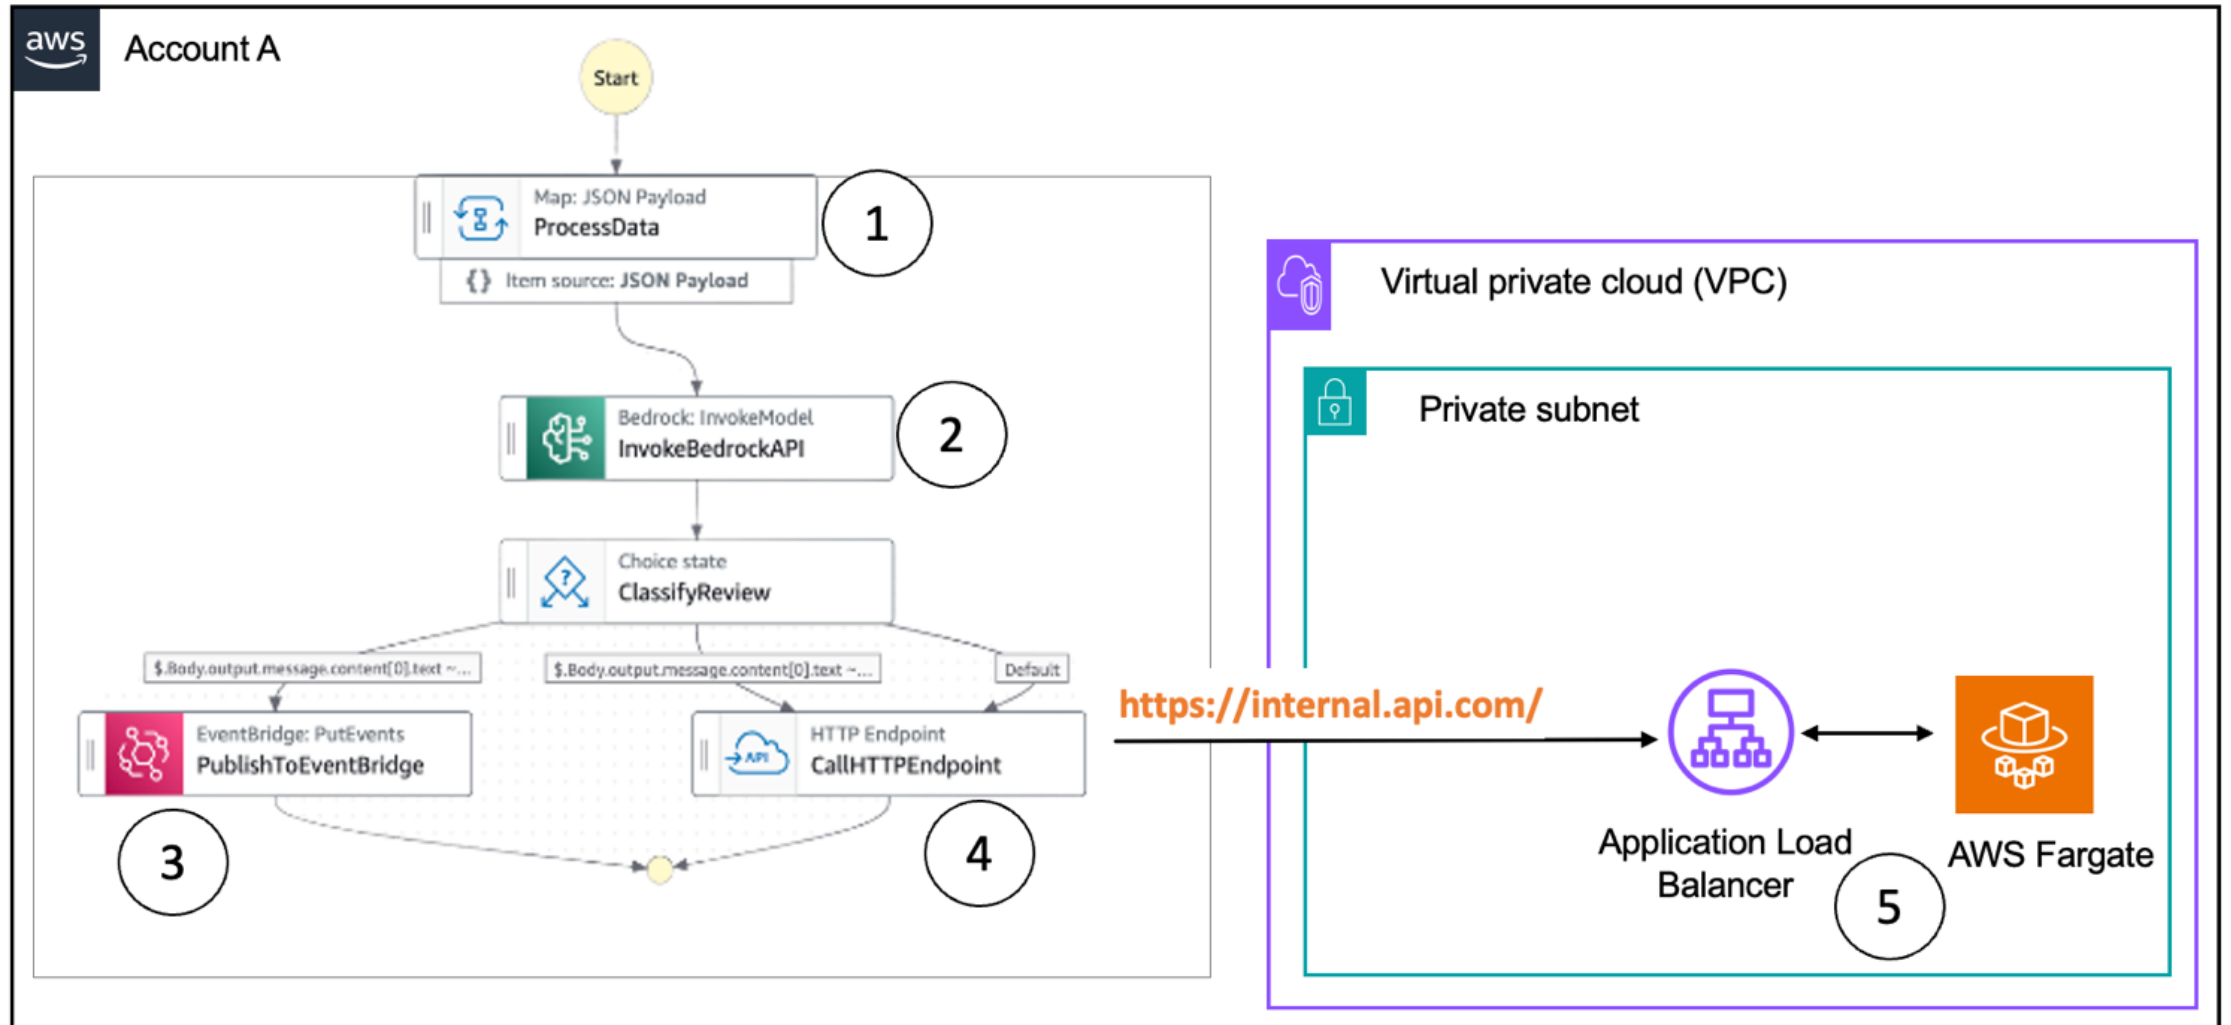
aws

Account A

Start

Map: JSON Payload
ProcessData

1

{} Item source: JSON Payload

Bedrock: InvokeModel
InvokeBedrockAPI

2

Choice state
ClassifyReview

$.Body.output.message.content[0].text ~...

$.Body.output.message.content[0].text ~...

Default

EventBridge: PutEvents
PublishToEventBridge

API

HTTP Endpoint
CallHTTPEndpoint

3

4

https://internal.api.com/

Virtual private cloud (VPC)

Private subnet

Application Load Balancer

AWS Fargate

5